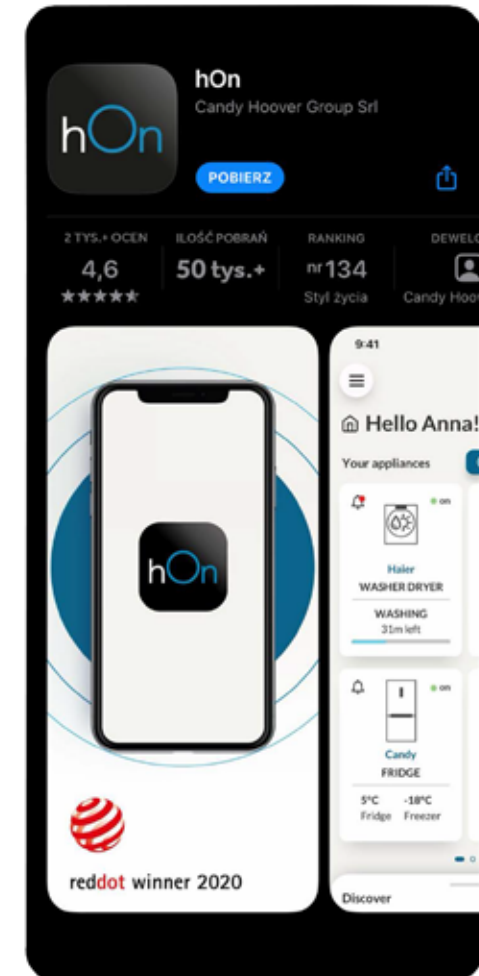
hOn

hOn
Candy Hoover Group Srl

POBIERZ

2 TYS.+ OCEN
4,6
★★★★★

ILOŚĆ POBRAŃ
50 tys.+

RANKING
nr 134
Styl życia

DEWELO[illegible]
Candy Hoov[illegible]

hOn

reddot winner 2020

9:41

Hello Anna!

Your appliances

on
Haier
WASHER DRYER
WASHING
31m left

on
Candy
FRIDGE
5°C
Fridge
-18°C
Freezer

Discover